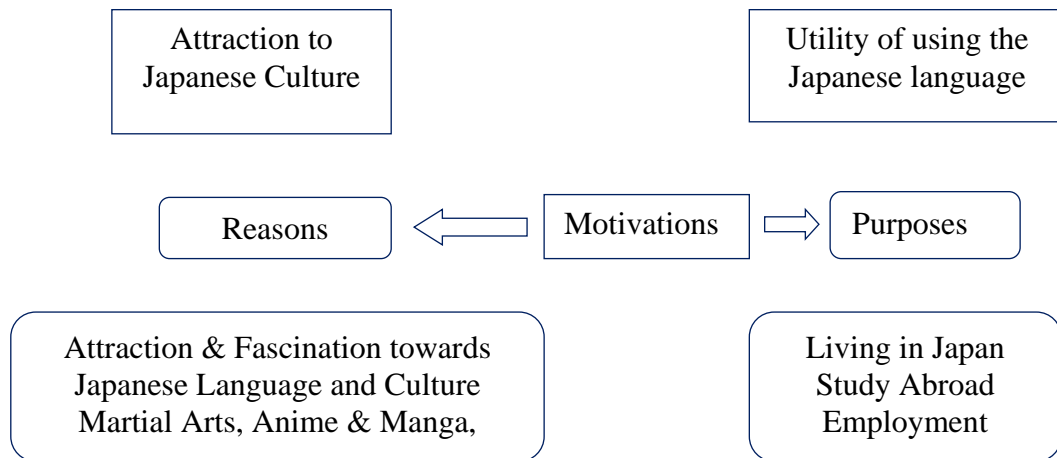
Attraction to Japanese Culture

Utility of using the Japanese language

Reasons

Motivations

Purposes

Attraction & Fascination towards Japanese Language and Culture Martial Arts, Anime & Manga,

Living in Japan
Study Abroad
Employment